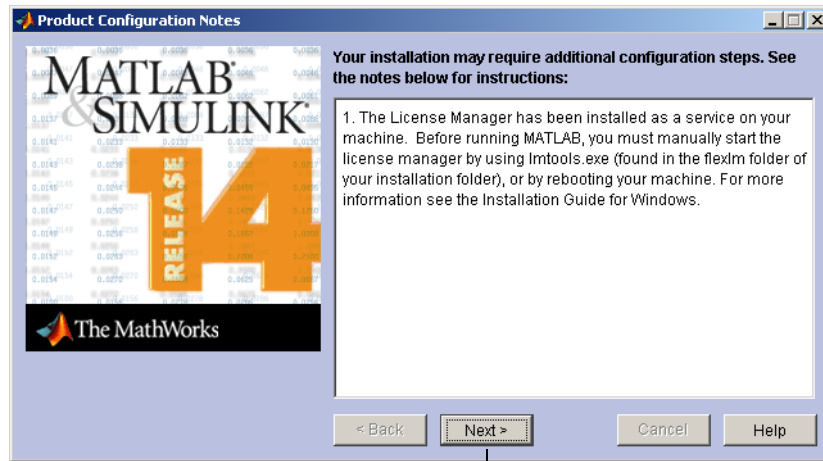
Product Configuration Notes

MATLAB & SIMULINK

RELEASE 14

The MathWorks

Your installation may require additional configuration steps. See the notes below for instructions:

1. The License Manager has been installed as a service on your machine. Before running MATLAB, you must manually start the license manager by using lmtools.exe (found in the flexlm folder of your installation folder), or by rebooting your machine. For more information see the Installation Guide for Windows.

< Back

Next >

Cancel

Help